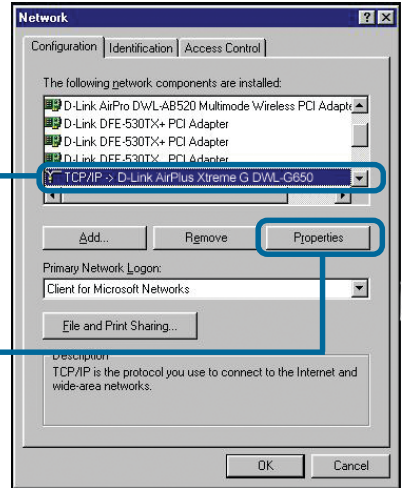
Network

Configuration | Identification | Access Control

The following network components are installed:

D-Link AirPro DWL-AB520 Multimode Wireless PCI Adapte
D-Link DFE-530TX+ PCI Adapter
D-Link DFE-530TX+ PCI Adapter
D-Link DFE-530TX PCI Adapter
TCP/IP -> D-Link AirPlus Xtreme G DWL-G650

Add... | Remove | Properties

Primary Network Logon:
Client for Microsoft Networks

File and Print Sharing...

Description
TCP/IP is the protocol you use to connect to the Internet and wide-area networks.

OK | Cancel